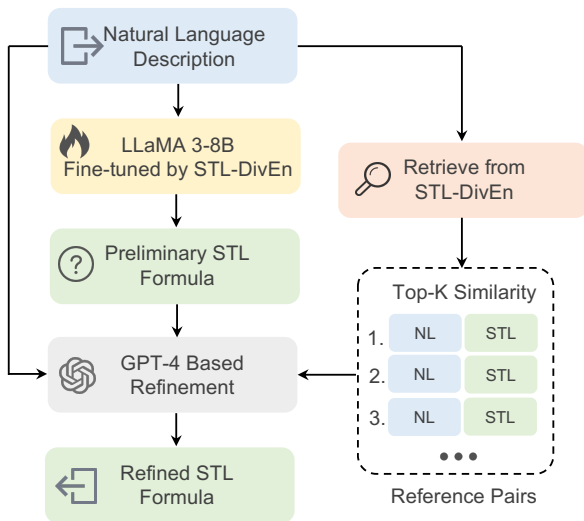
Natural Language Description

LLaMA 3-8B Fine-tuned by STL-DivEn

Retrieve from STL-DivEn

Preliminary STL Formula

Top-K Similarity

| | | |
|---|---|---|
| 1. | NL | STL |
| 2. | NL | STL |
| 3. | NL | STL |

GPT-4 Based Refinement

Refined STL Formula

Reference Pairs